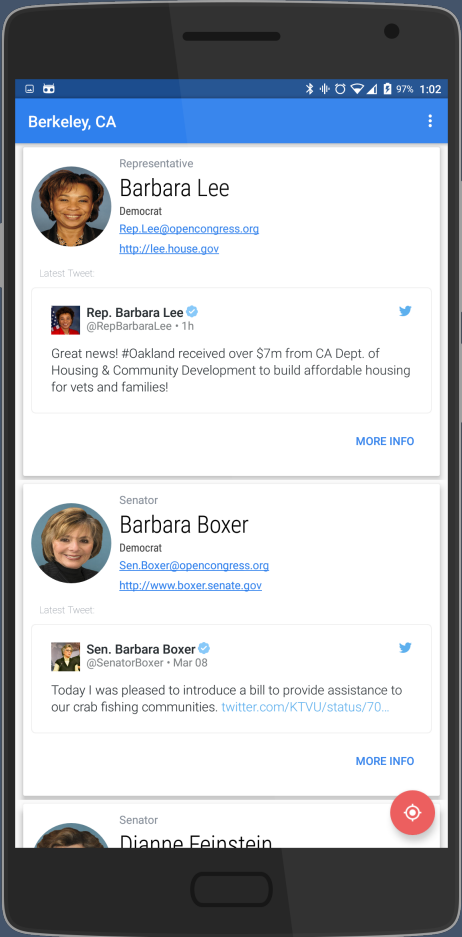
97% 1:02

Berkeley, CA

Representative
Barbara Lee
Democrat
Rep.Lee@opencongress.org
http://lee.house.gov

Latest Tweet:

Rep. Barbara Lee
@RepBarbaraLee • 1h

Great news! #Oakland received over $7m from CA Dept. of Housing & Community Development to build affordable housing for vets and families!

MORE INFO

Senator
Barbara Boxer
Democrat
Sen.Boxer@opencongress.org
http://www.boxer.senate.gov

Latest Tweet:

Sen. Barbara Boxer
@SenatorBoxer • Mar 08

Today I was pleased to introduce a bill to provide assistance to our crab fishing communities. twitter.com/KTVU/status/70...

MORE INFO

Senator
Dianne Feinstein